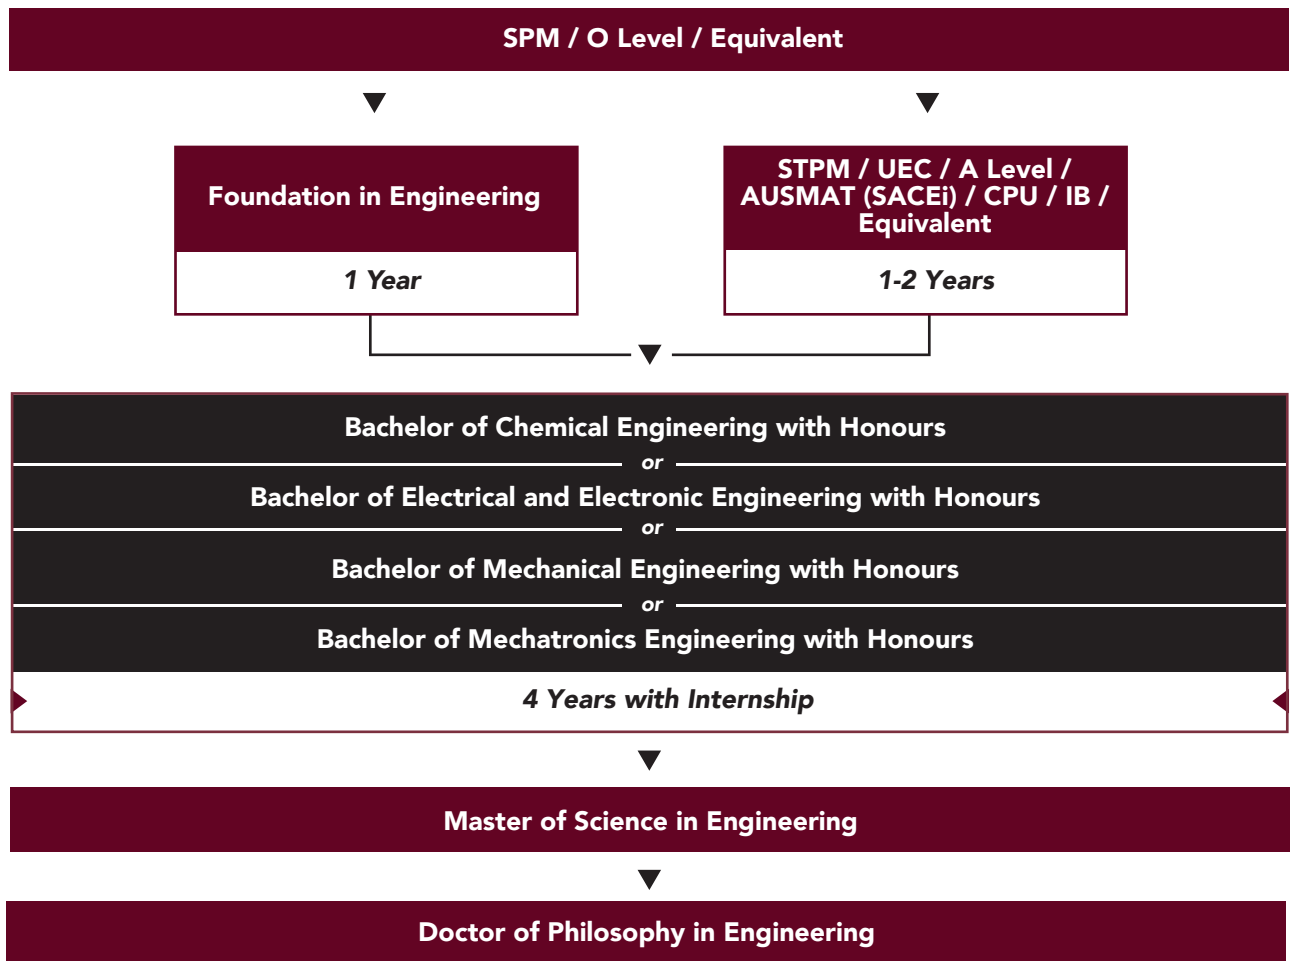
SPM / O Level / Equivalent

Foundation in Engineering

1 Year

STPM / UEC / A Level / AUSMAT (SACEi) / CPU / IB / Equivalent

1-2 Years

Bachelor of Chemical Engineering with Honours

or

Bachelor of Electrical and Electronic Engineering with Honours

or

Bachelor of Mechanical Engineering with Honours

or

Bachelor of Mechatronics Engineering with Honours

4 Years with Internship

Master of Science in Engineering

Doctor of Philosophy in Engineering